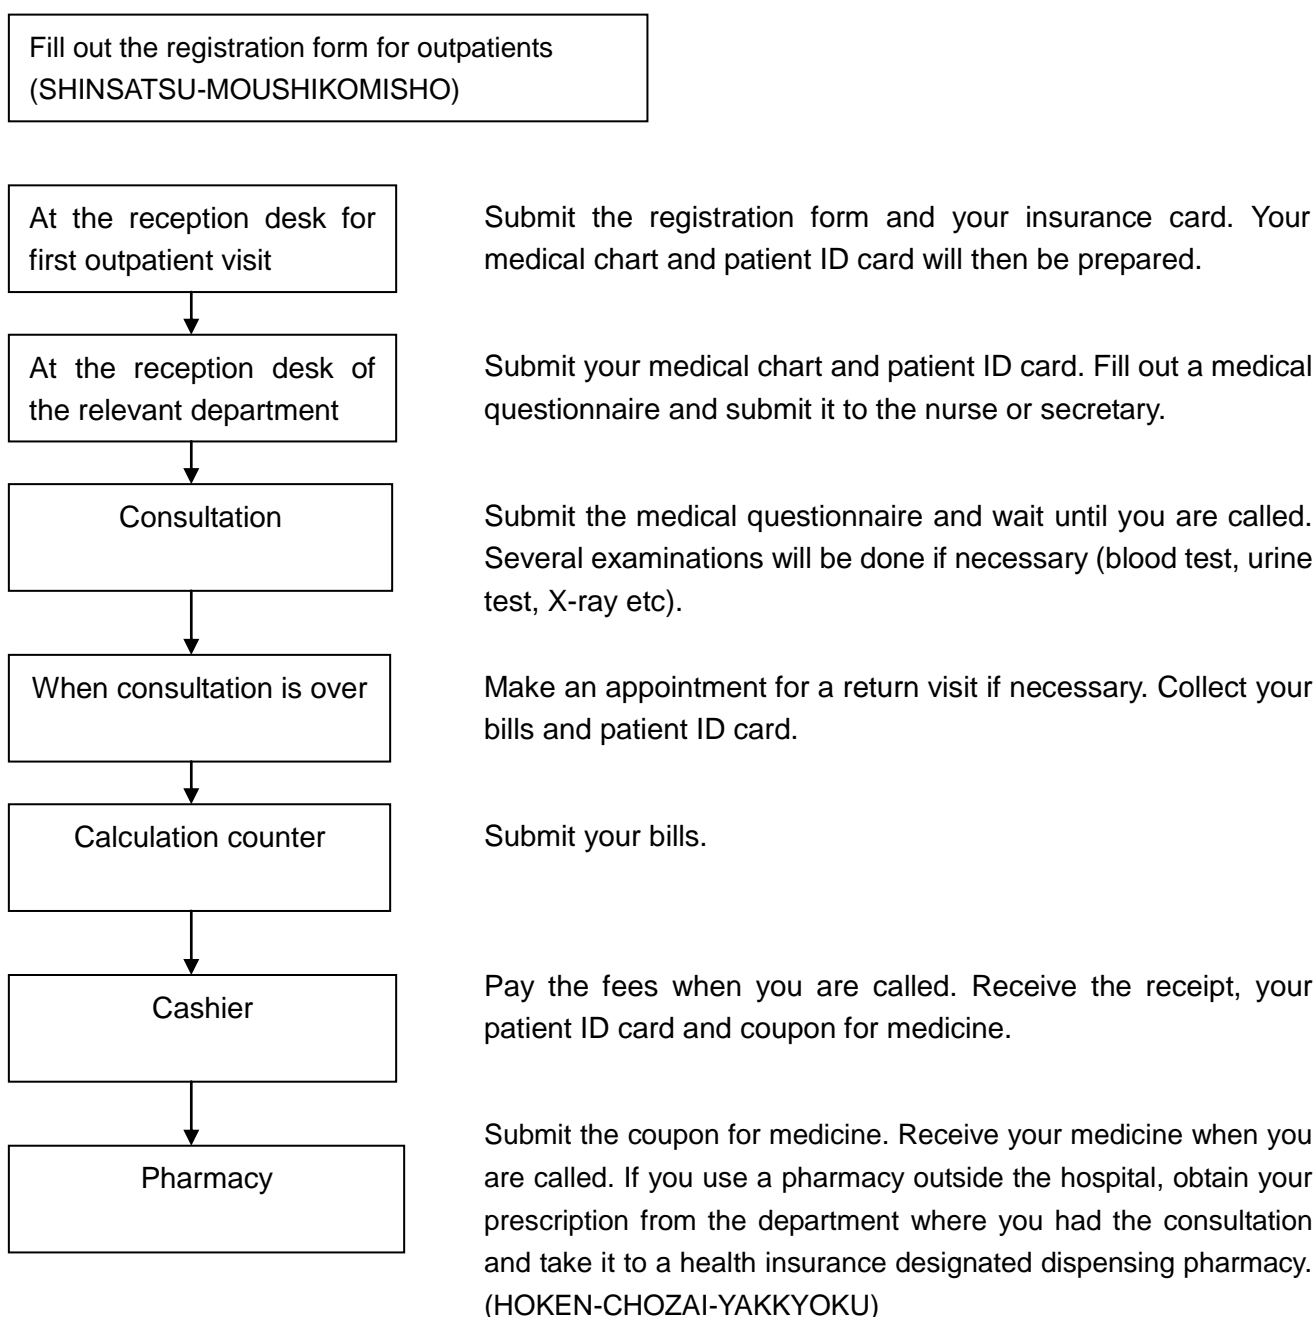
Fill out the registration form for outpatients (SHINSATSU-MOUSHIKOMISHO)

At the reception desk for first outpatient visit

Submit the registration form and your insurance card. Your medical chart and patient ID card will then be prepared.

At the reception desk of the relevant department

Submit your medical chart and patient ID card. Fill out a medical questionnaire and submit it to the nurse or secretary.

Consultation

Submit the medical questionnaire and wait until you are called. Several examinations will be done if necessary (blood test, urine test, X-ray etc).

When consultation is over

Make an appointment for a return visit if necessary. Collect your bills and patient ID card.

Calculation counter

Submit your bills.

Cashier

Pay the fees when you are called. Receive the receipt, your patient ID card and coupon for medicine.

Pharmacy

Submit the coupon for medicine. Receive your medicine when you are called. If you use a pharmacy outside the hospital, obtain your prescription from the department where you had the consultation and take it to a health insurance designated dispensing pharmacy. (HOKEN-CHOZAI-YAKKYOKU)